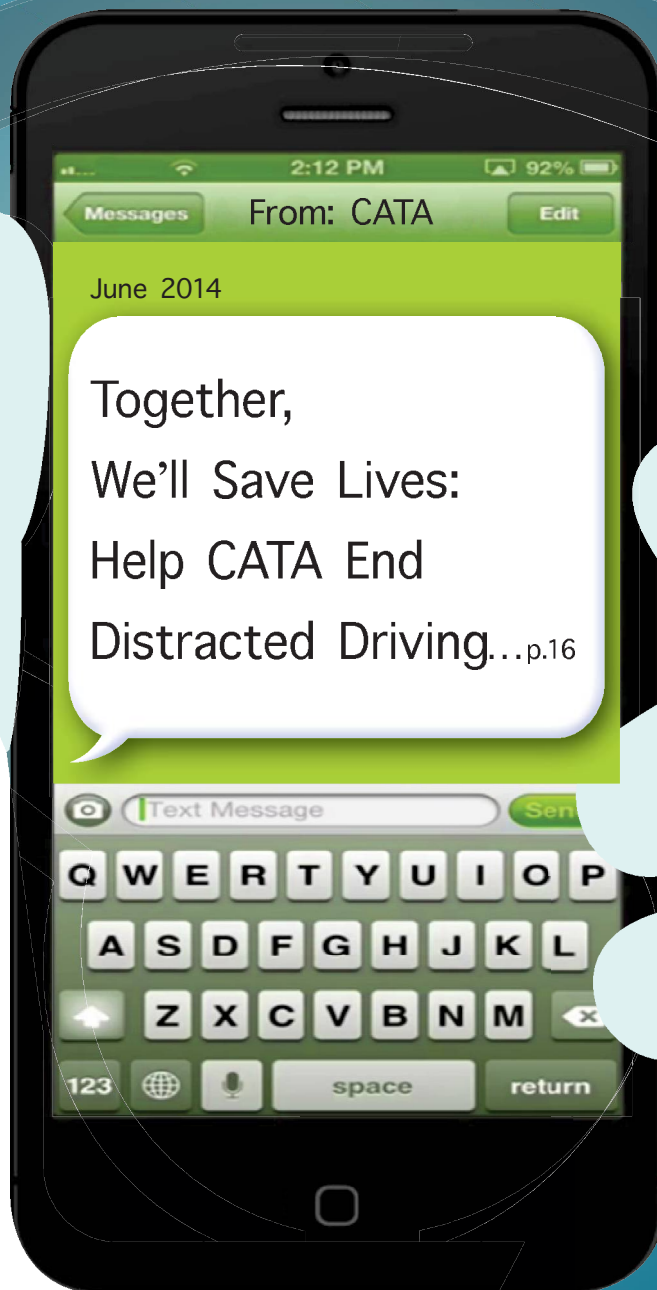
2:12 PM 92%

Messages From: CATA Edit

June 2014

Together,
We'll Save Lives:
Help CATA End
Distracted Driving...p.16

Text Message Sen

Q W E R T Y U I O P
A S D F G H J K L
Z X C V B N M
123 space return